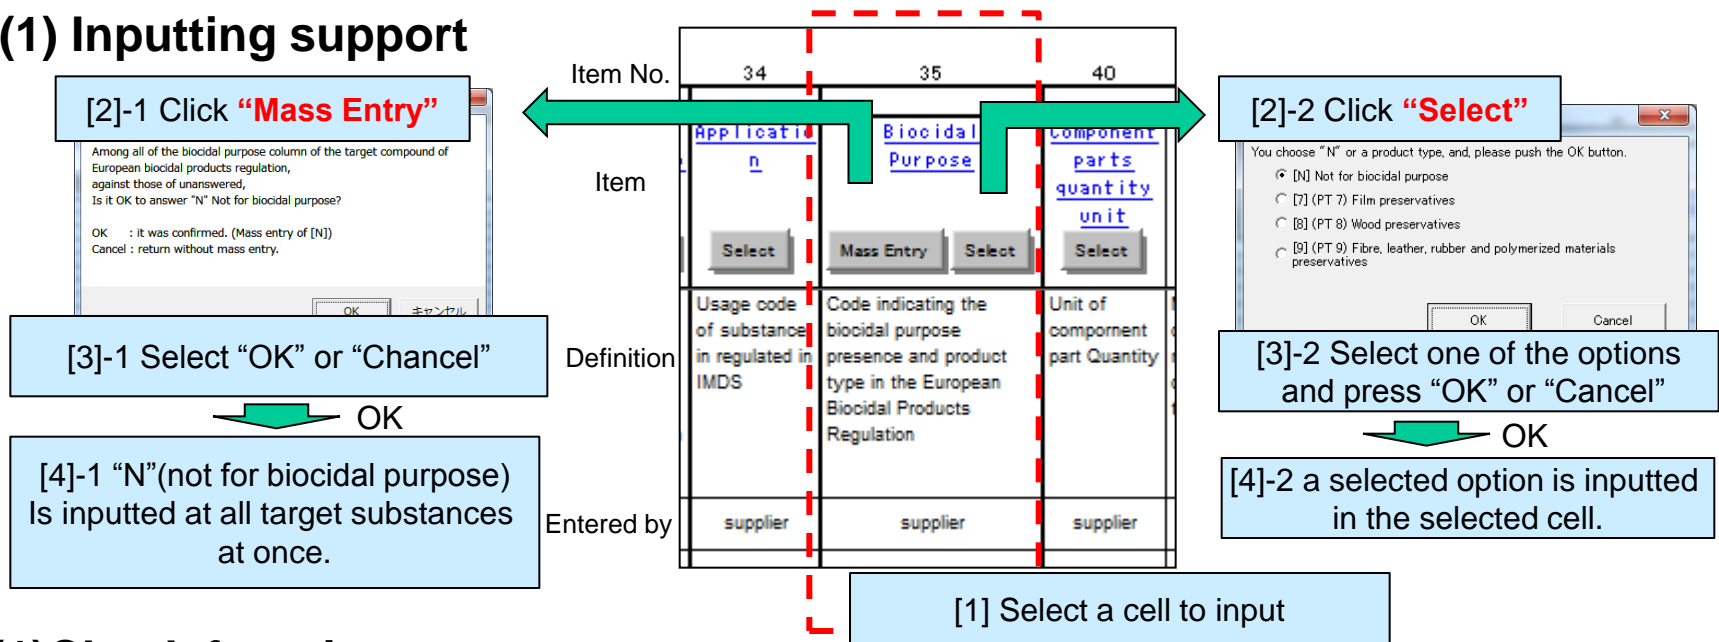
(1) Inputting support

[2]-1 Click “Mass Entry”

Among all of the biocidal purpose column of the target compound of European biocidal products regulation, against those of unanswered, Is it OK to answer "N" Not for biocidal purpose?

OK : it was confirmed. (Mass entry of [N])
Cancel : return without mass entry.

OK キャンセル

[3]-1 Select “OK” or “Chancel”

OK

[4]-1 “N”(not for biocidal purpose) Is inputted at all target substances at once.

Item No.

Item

Definition

Entered by

| 34 | 35 | 40 |
|---|---|---|
| Application | Biocidal Purpose | Component parts quantity unit |
| Select | Mass Entry Select | Select |
| Usage code of substance in regulated in IMDS | Code indicating the biocidal purpose presence and product type in the European Biocidal Products Regulation | Unit of comppronent part Quantity |
| supplier | supplier | supplier |

[1] Select a cell to input

[2]-2 Click “Select”

You choose "N" or a product type, and, please push the OK button.
[N] Not for biocidal purpose
[7] (PT 7) Film preservatives
[8] (PT 8) Wood preservatives
[9] (PT 9) Fibre, leather, rubber and polymerized materials preservatives

OK Cancel

[3]-2 Select one of the options and press “OK” or “Cancel”

OK

[4]-2 a selected option is inputted in the selected cell.